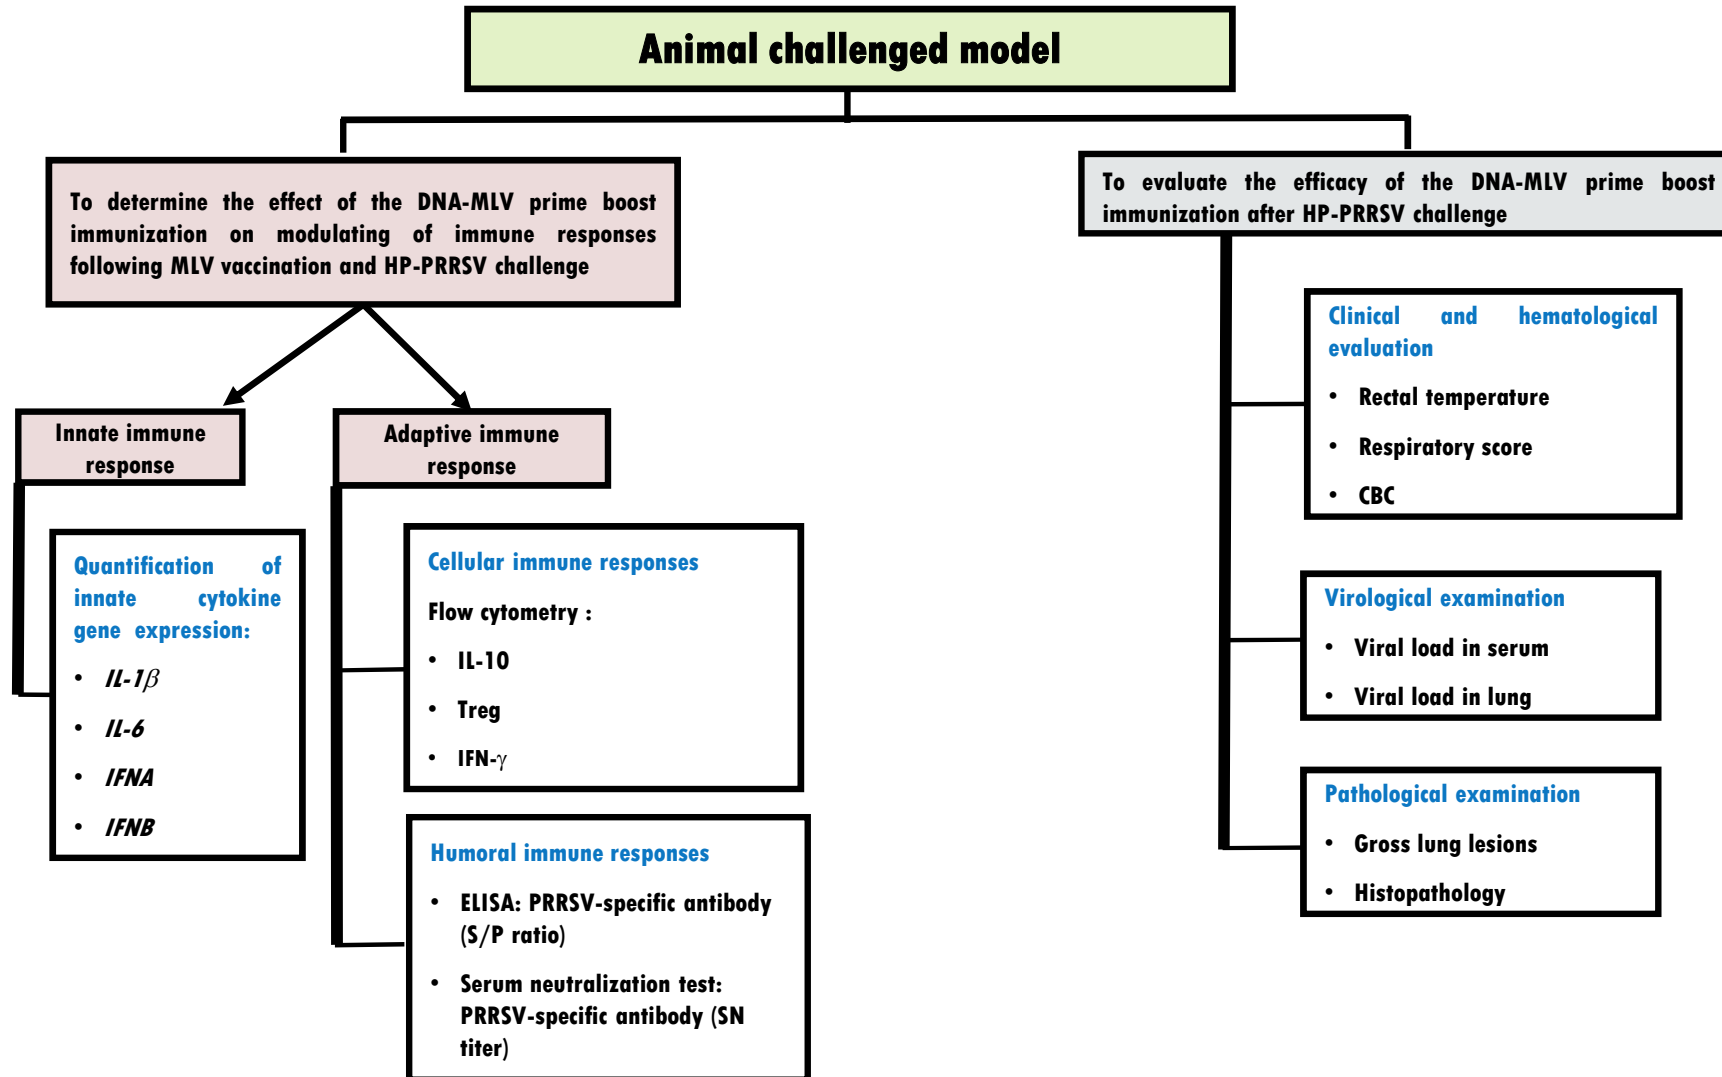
Animal challenged model

To determine the effect of the DNA-MLV prime boost immunization on modulating of immune responses following MLV vaccination and HP-PRRSV challenge

Innate immune response

Quantification of innate cytokine gene expression:

- $IL\text{-}1\beta$
- IL-6
- IFNA
- IFNB

Adaptive immune response

Cellular immune responses

Flow cytometry :

- IL-10
- Treg
- IFN-$\gamma$

Humoral immune responses

- ELISA: PRRSV-specific antibody (S/P ratio)
- Serum neutralization test: PRRSV-specific antibody (SN titer)

To evaluate the efficacy of the DNA-MLV prime boost immunization after HP-PRRSV challenge

Clinical and hematological evaluation

- Rectal temperature
- Respiratory score
- CBC

Virological examination

- Viral load in serum
- Viral load in lung

Pathological examination

- Gross lung lesions
- Histopathology